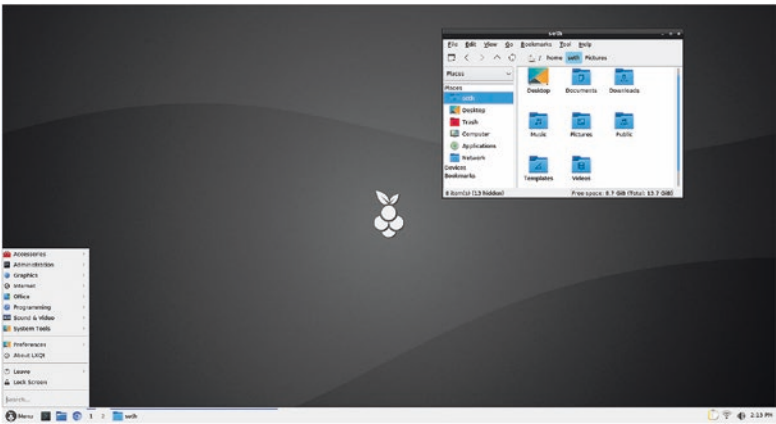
seth

File Edit View Go Bookmarks Tool Help

/ home seth Pictures

Places

Places
seth
Desktop
Trash
Computer
Applications
Network
Devices
Bookmarks

Desktop
Documents
Downloads
Music
Pictures
Public
Templates
Videos

8 item(s) (13 hidden)
Free space: 8.7 GiB (Total: 13.7 GiB)

Accessories
Administration
Graphics
Internet
Office
Programming
Sound & Video
System Tools
Preferences
About LXQt
Leave
Lock Screen
Search...

Menu
1
2
seth

2:13 PM